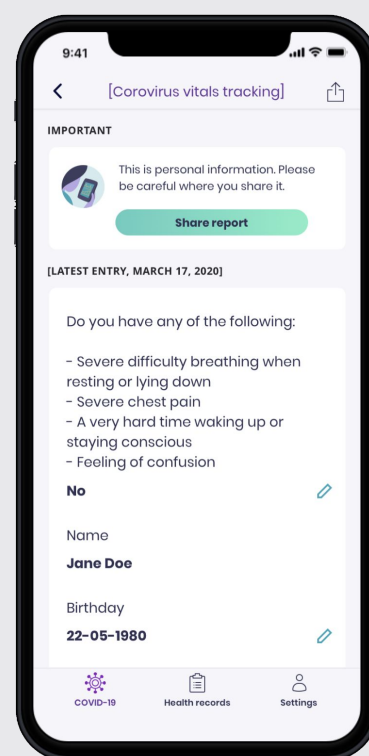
9:41

[Corovirus vitals tracking]

IMPORTANT

This is personal information. Please be careful where you share it.

Share report

[LATEST ENTRY, MARCH 17, 2020]

Do you have any of the following:

- Severe difficulty breathing when resting or lying down
- Severe chest pain
- A very hard time waking up or staying conscious
- Feeling of confusion

No

Name

Jane Doe

Birthday

22-05-1980

COVID-19 Health records Settings